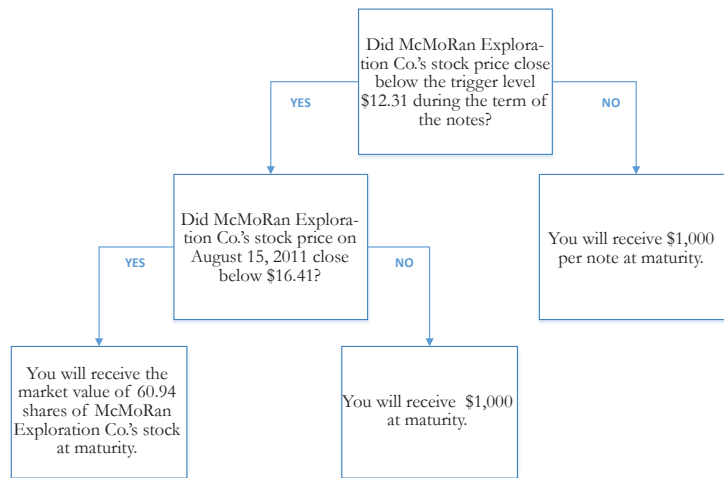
Did McMoRan Exploration Co.'s stock price close below the trigger level $12.31 during the term of the notes?

YES

NO

Did McMoRan Exploration Co.'s stock price on August 15, 2011 close below $16.41?

You will receive $1,000 per note at maturity.

YES

NO

You will receive the market value of 60.94 shares of McMoRan Exploration Co.'s stock at maturity.

You will receive $1,000 at maturity.